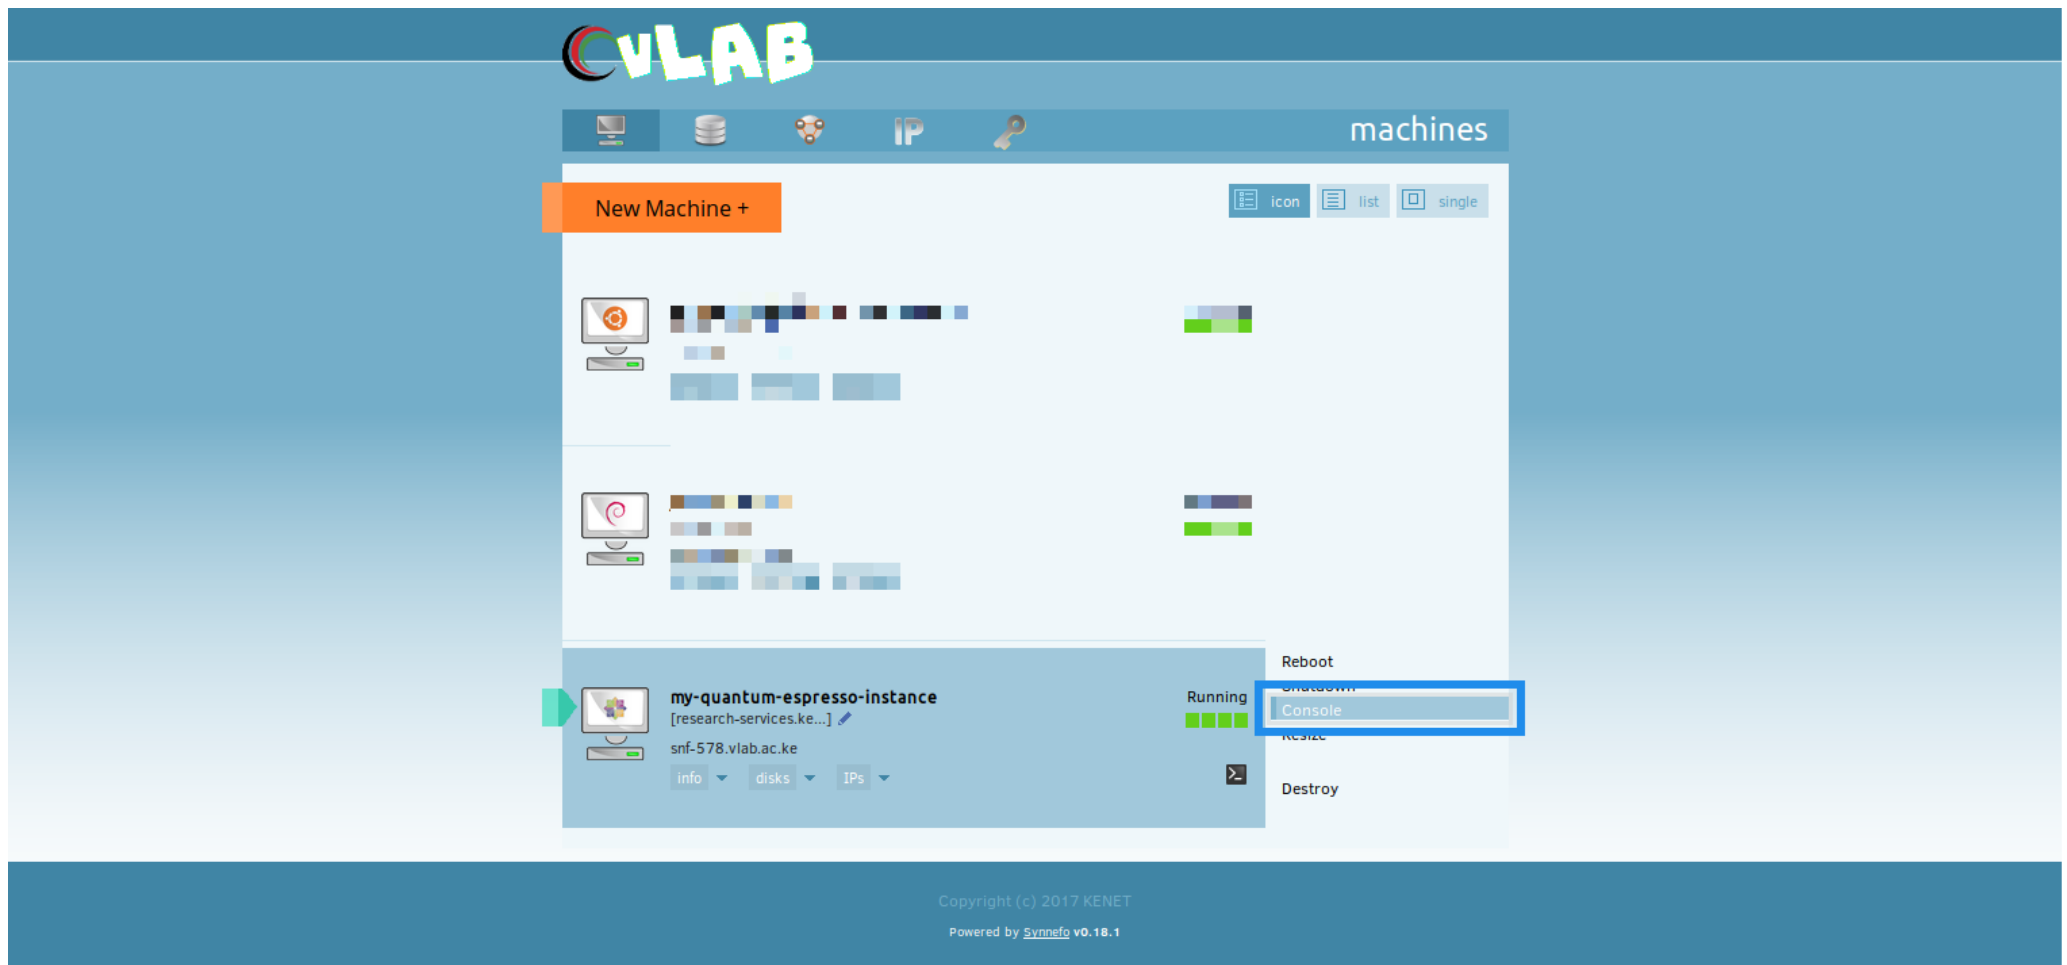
CVLAB

IP

machines

New Machine +

icon list single

my-quantum-espresso-instance
[research-services.ke...]
snf-578.vlab.ac.ke
info disks IPs

Running

Reboot
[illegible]
Console
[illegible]
Destroy

Copyright (c) 2017 KENET
Powered by Synnefo v0.18.1